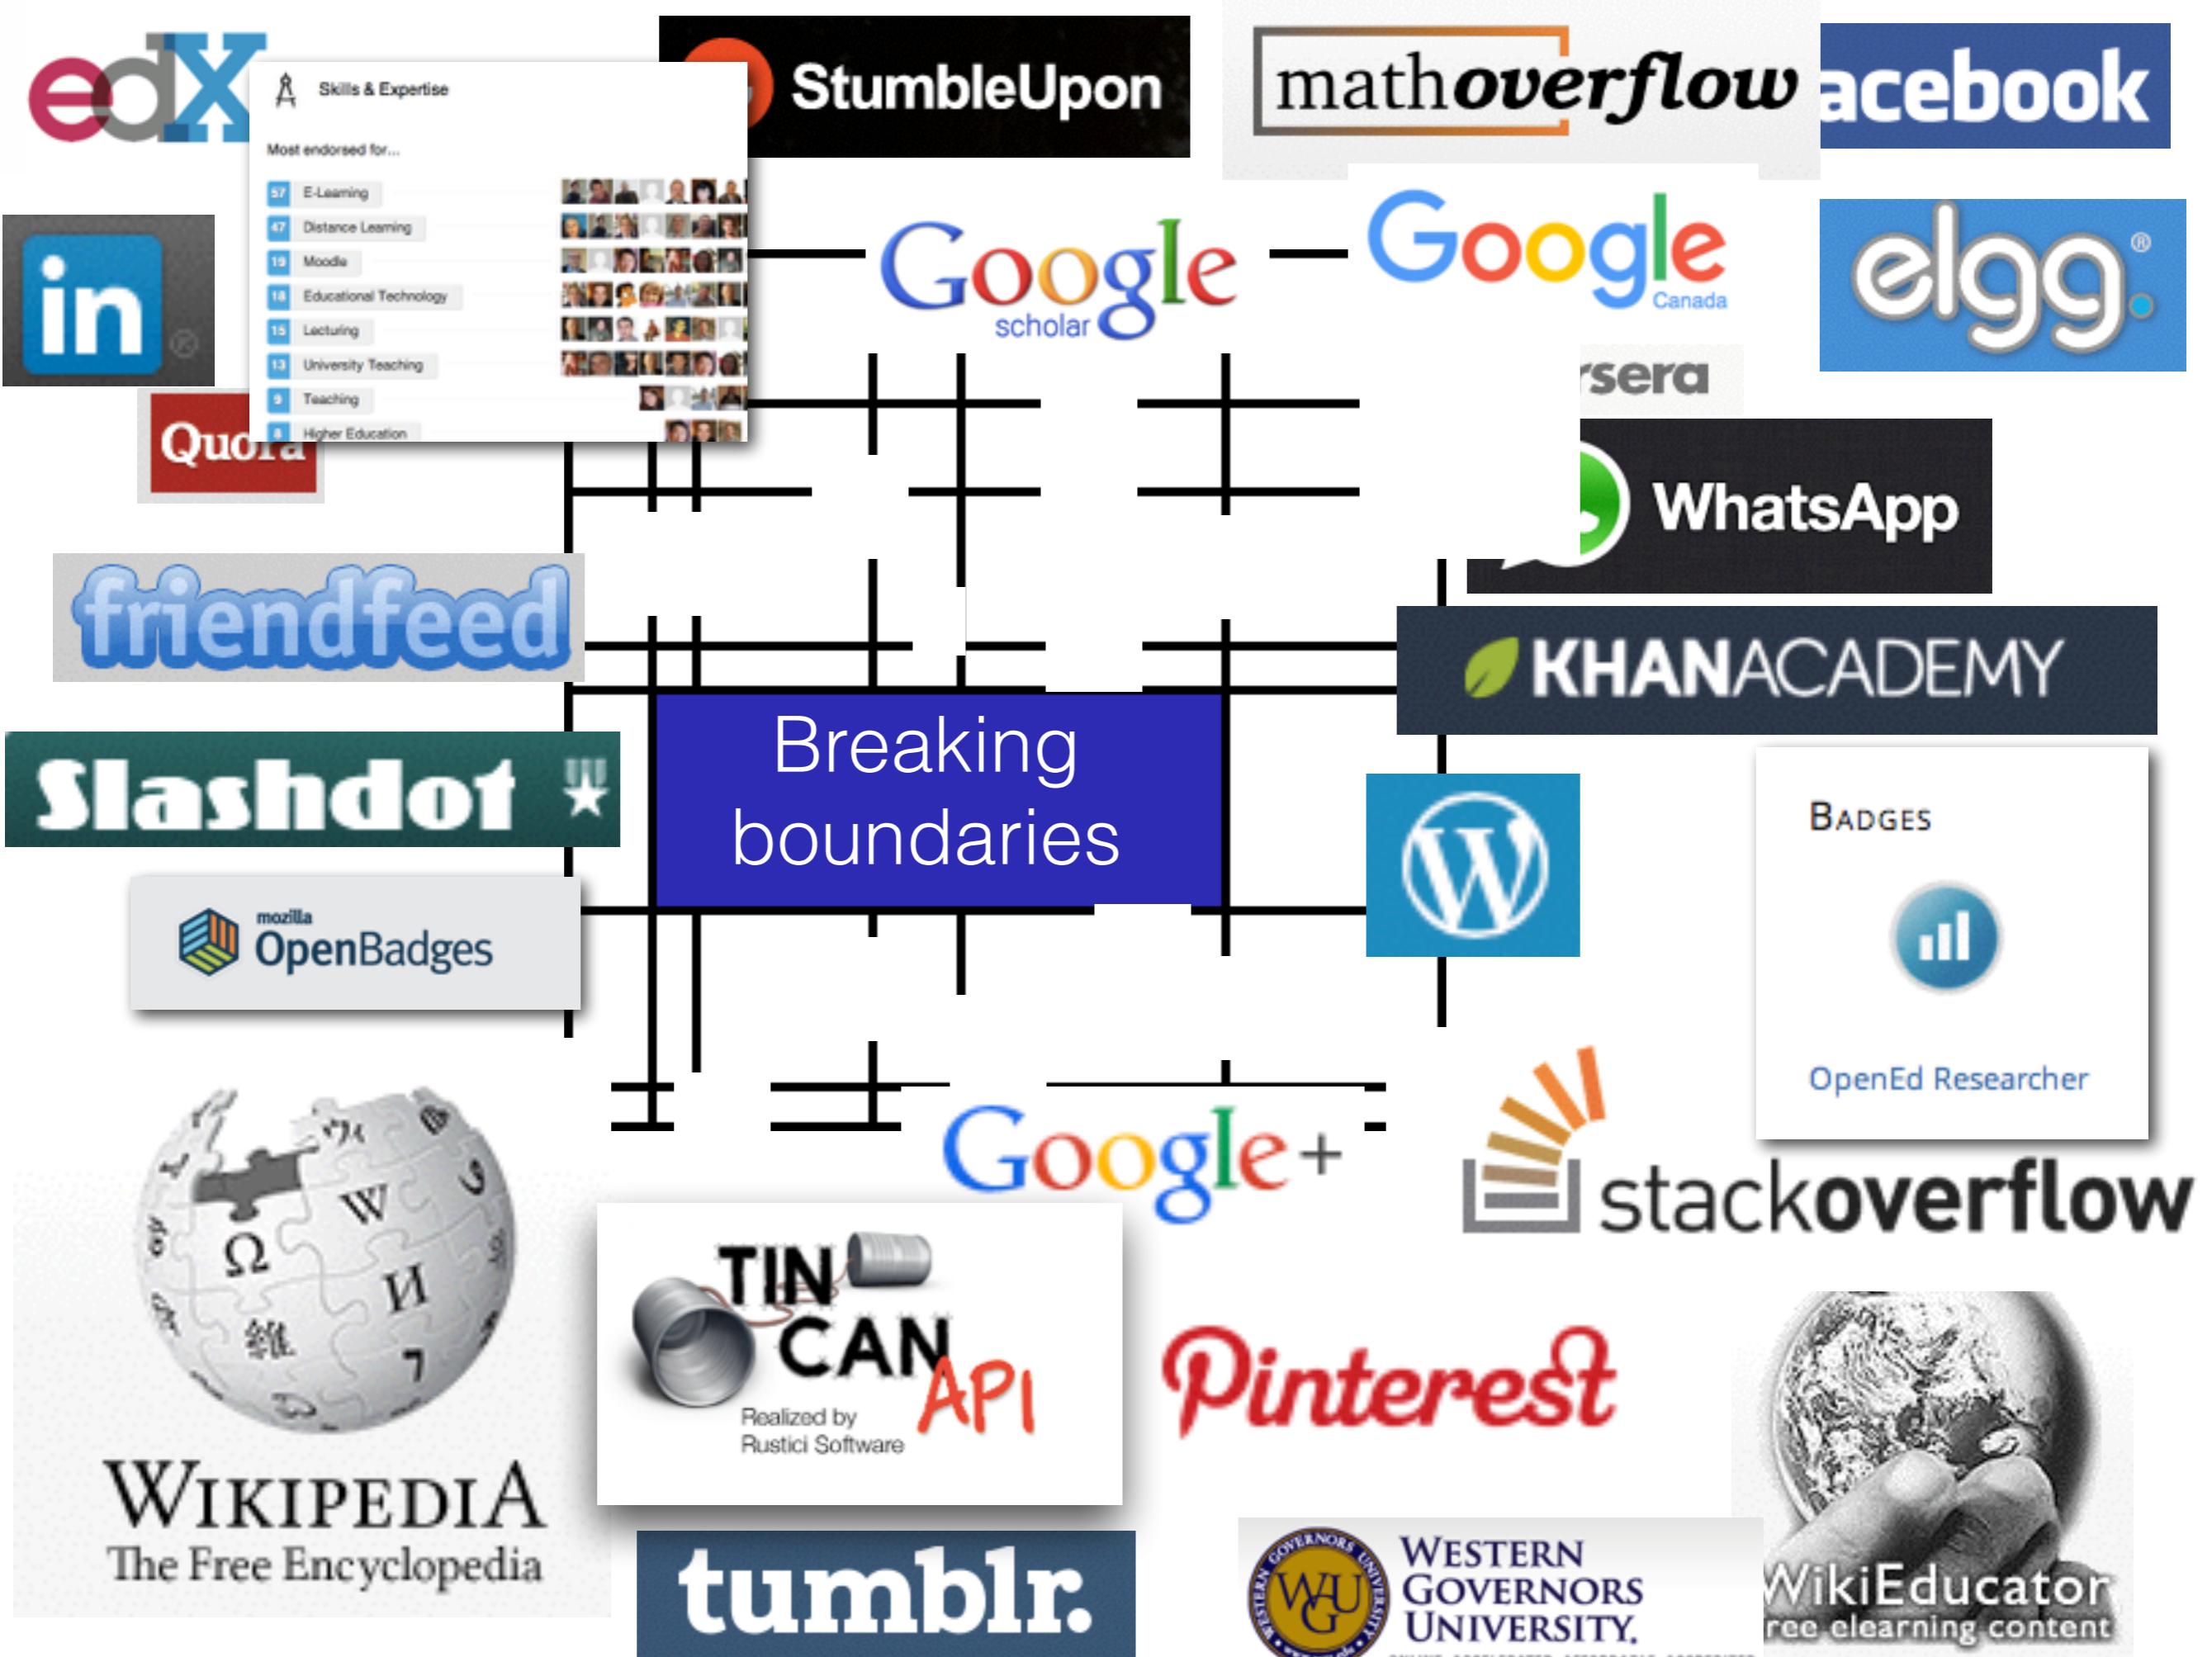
edX

Skills & Expertise

Most endorsed for...

57 E-Learning
47 Distance Learning
19 Moodle
18 Educational Technology
15 Lecturing
13 University Teaching
9 Teaching
8 Higher Education

StumbleUpon

mathoverflow

acebook

in

Quora

Google scholar

Google Canada

elgg

rsera

WhatsApp

friendfeed

KHANACADEMY

Slashdot

Breaking boundaries

mozilla OpenBadges

BADGES

OpenEd Researcher

Google+

stackoverflow

WIKIPEDIA
The Free Encyclopedia

TIN CAN API
Realized by Rustici Software

Pinterest

WikiEducator
ree elearning content

tumblr.

WESTERN GOVERNORS UNIVERSITY